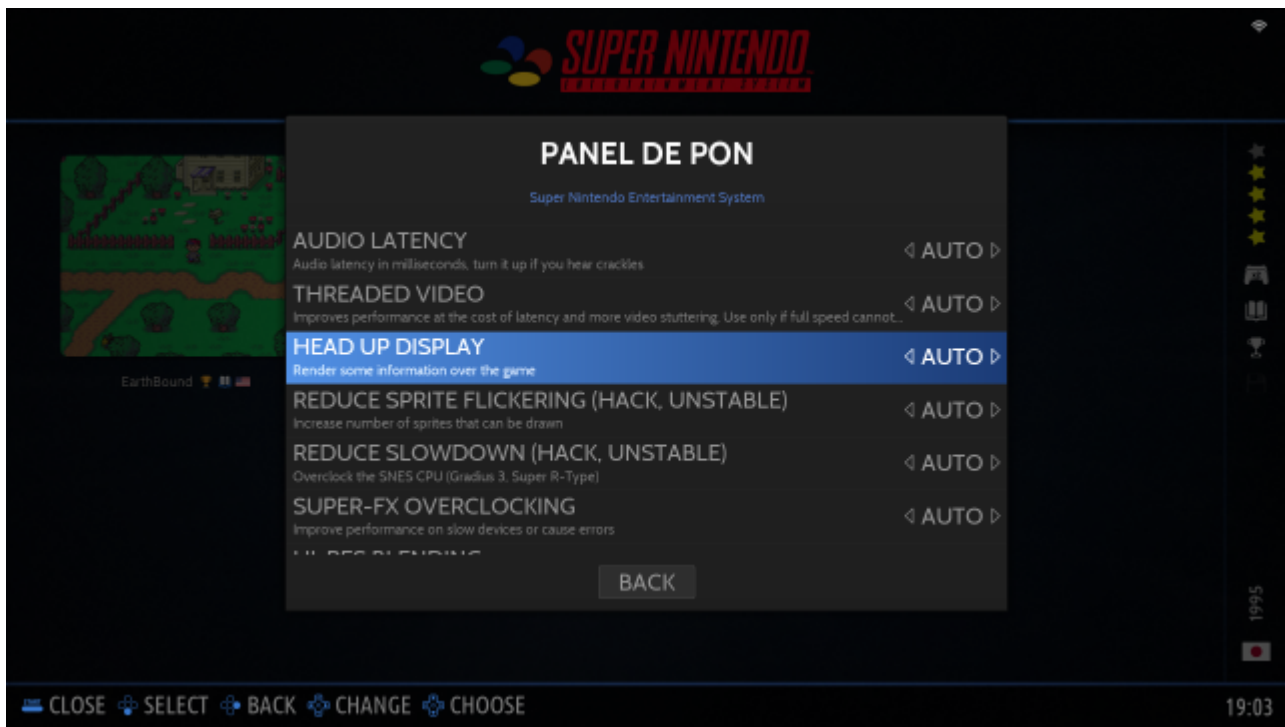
SUPER NINTENDO
ENTERTAINMENT SYSTEM

PANEL DE PON

Super Nintendo Entertainment System

AUDIO LATENCY
Audio latency in milliseconds, turn it up if you hear crackles
AUTO

THREADED VIDEO
Improves performance at the cost of latency and more video stuttering. Use only if full speed cannot...
AUTO

HEAD UP DISPLAY
Render some information over the game
AUTO

REDUCE SPRITE FLICKERING (HACK, UNSTABLE)
Increase number of sprites that can be drawn
AUTO

REDUCE SLOWDOWN (HACK, UNSTABLE)
Overclock the SNES CPU (Gradius 3, Super R-Type)
AUTO

SUPER-FX OVERCLOCKING
Improve performance on slow devices or cause errors
AUTO

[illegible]

BACK

EarthBound

1995

CLOSE SELECT BACK CHANGE CHOOSE

19:03